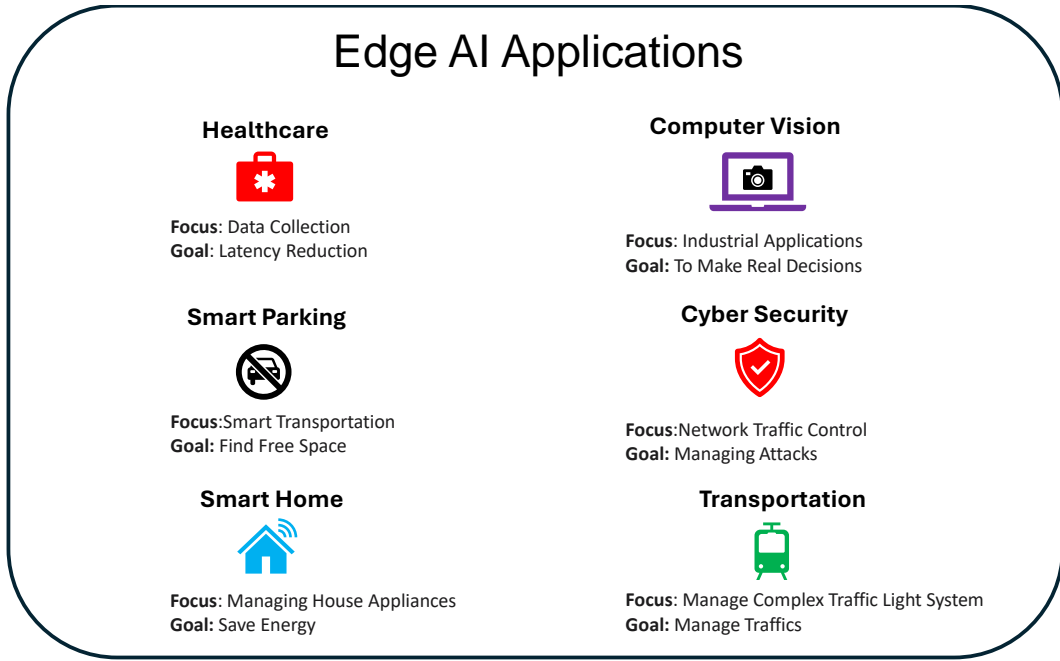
Edge AI Applications

Healthcare

Focus: Data Collection
Goal: Latency Reduction

Smart Parking

Focus:Smart Transportation
Goal: Find Free Space

Smart Home

Focus: Managing House Appliances
Goal: Save Energy

Computer Vision

Focus: Industrial Applications
Goal: To Make Real Decisions

Cyber Security

Focus:Network Traffic Control
Goal: Managing Attacks

Transportation

Focus: Manage Complex Traffic Light System
Goal: Manage Traffics